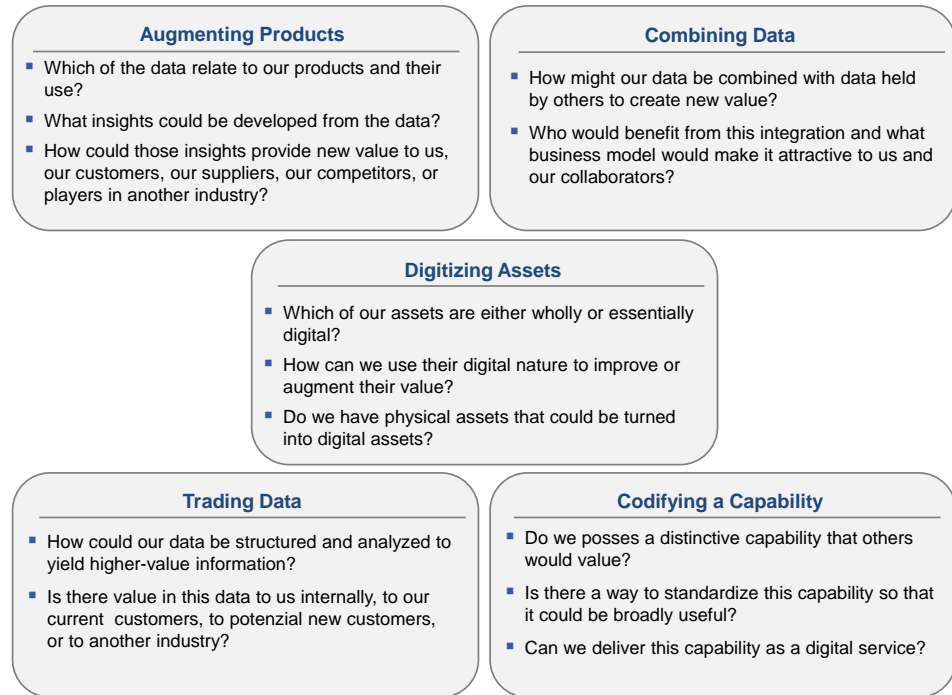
Augmenting Products

- Which of the data relate to our products and their use?
- What insights could be developed from the data?
- How could those insights provide new value to us, our customers, our suppliers, our competitors, or players in another industry?

Combining Data

- How might our data be combined with data held by others to create new value?
- Who would benefit from this integration and what business model would make it attractive to us and our collaborators?

Digitizing Assets

- Which of our assets are either wholly or essentially digital?
- How can we use their digital nature to improve or augment their value?
- Do we have physical assets that could be turned into digital assets?

Trading Data

- How could our data be structured and analyzed to yield higher-value information?
- Is there value in this data to us internally, to our current customers, to potenzial new customers, or to another industry?

Codifying a Capability

- Do we posses a distinctive capability that others would value?
- Is there a way to standardize this capability so that it could be broadly useful?
- Can we deliver this capability as a digital service?